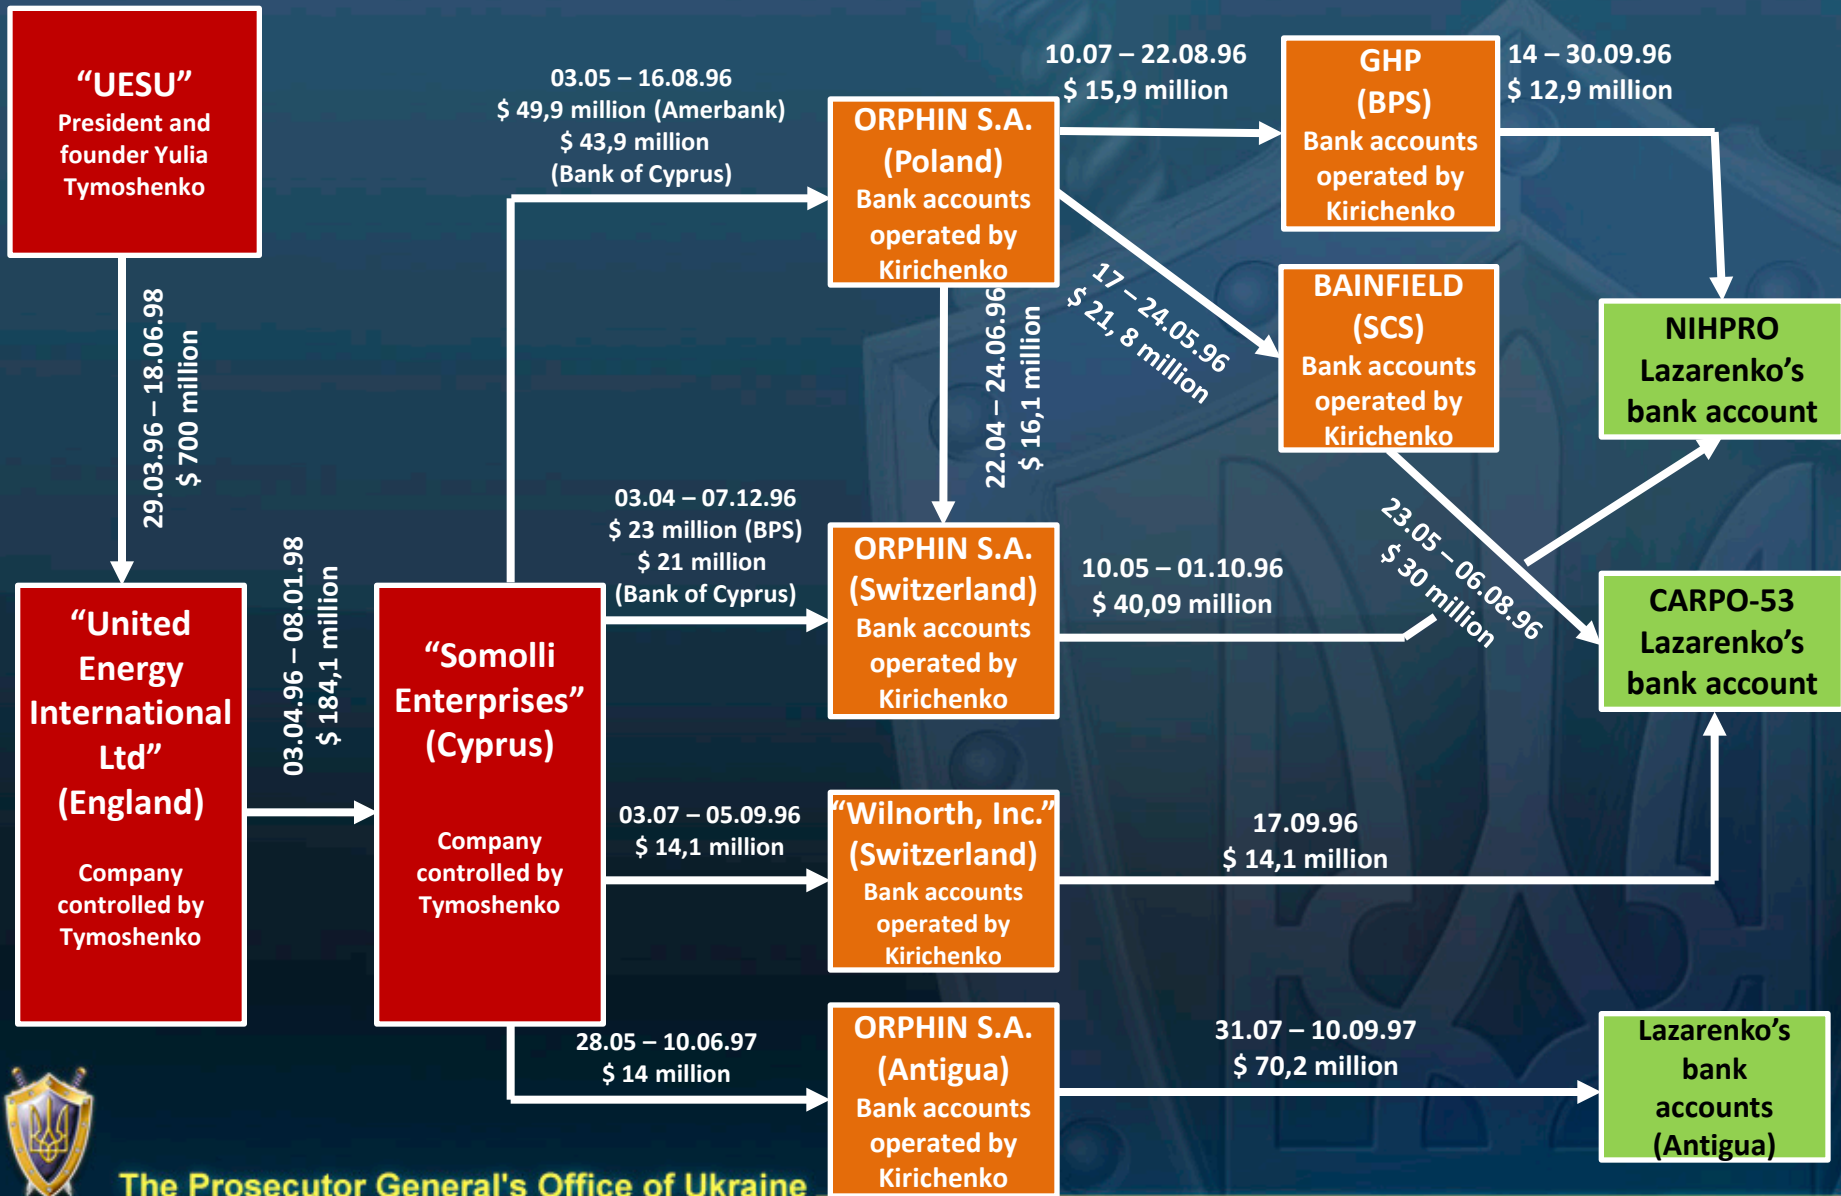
“UESU”
President and founder Yulia Tymoshenko

29.03.96 – 18.06.98
$ 700 million

“United Energy International Ltd” (England)

Company controlled by Tymoshenko

03.04.96 – 08.01.98
$ 184,1 million

“Somolli Enterprises” (Cyprus)

Company controlled by Tymoshenko

03.05 – 16.08.96
$ 49,9 million (Amerbank)
$ 43,9 million
(Bank of Cyprus)

ORPHIN S.A. (Poland)
Bank accounts operated by Kirichenko

10.07 – 22.08.96
$ 15,9 million

GHP (BPS)
Bank accounts operated by Kirichenko

14 – 30.09.96
$ 12,9 million

NIHPRO
Lazarenko’s bank account

17 – 24.05.96
$ 21, 8 million

BAINFIELD (SCS)
Bank accounts operated by Kirichenko

22.04 – 24.06.96
$ 16,1 million

23.05 – 06.08.96
$ 30 million

03.04 – 07.12.96
$ 23 million (BPS)
$ 21 million
(Bank of Cyprus)

ORPHIN S.A. (Switzerland)
Bank accounts operated by Kirichenko

10.05 – 01.10.96
$ 40,09 million

CARPO-53
Lazarenko’s bank account

03.07 – 05.09.96
$ 14,1 million

“Wilnorth, Inc.” (Switzerland)
Bank accounts operated by Kirichenko

17.09.96
$ 14,1 million

28.05 – 10.06.97
$ 14 million

ORPHIN S.A. (Antigua)
Bank accounts operated by Kirichenko

31.07 – 10.09.97
$ 70,2 million

Lazarenko’s bank accounts (Antigua)

The Prosecutor General's Office of Ukraine